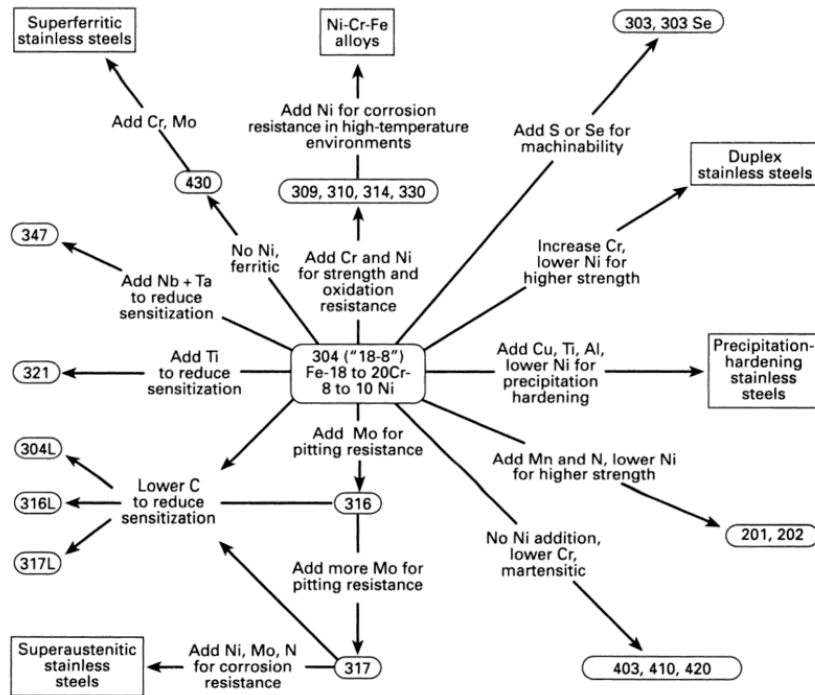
Superferritic stainless steels

Ni-Cr-Fe alloys

303, 303 Se

Add Cr, Mo

Add Ni for corrosion resistance in high-temperature environments

Add S or Se for machinability

430

309, 310, 314, 330

Duplex stainless steels

347

No Ni, ferritic

Add Cr and Ni for strength and oxidation resistance

Increase Cr, lower Ni for higher strength

Add Nb + Ta to reduce sensitization

321

Add Ti to reduce sensitization

304 ("18-8") Fe-18 to 20Cr-8 to 10 Ni

Add Cu, Ti, Al, lower Ni for precipitation hardening

Precipitation-hardening stainless steels

Add Mo for pitting resistance

304L

Add Mn and N, lower Ni for higher strength

316L

Lower C to reduce sensitization

316

201, 202

317L

No Ni addition, lower Cr, martensitic

Add more Mo for pitting resistance

Superaustenitic stainless steels

Add Ni, Mo, N for corrosion resistance

317

403, 410, 420